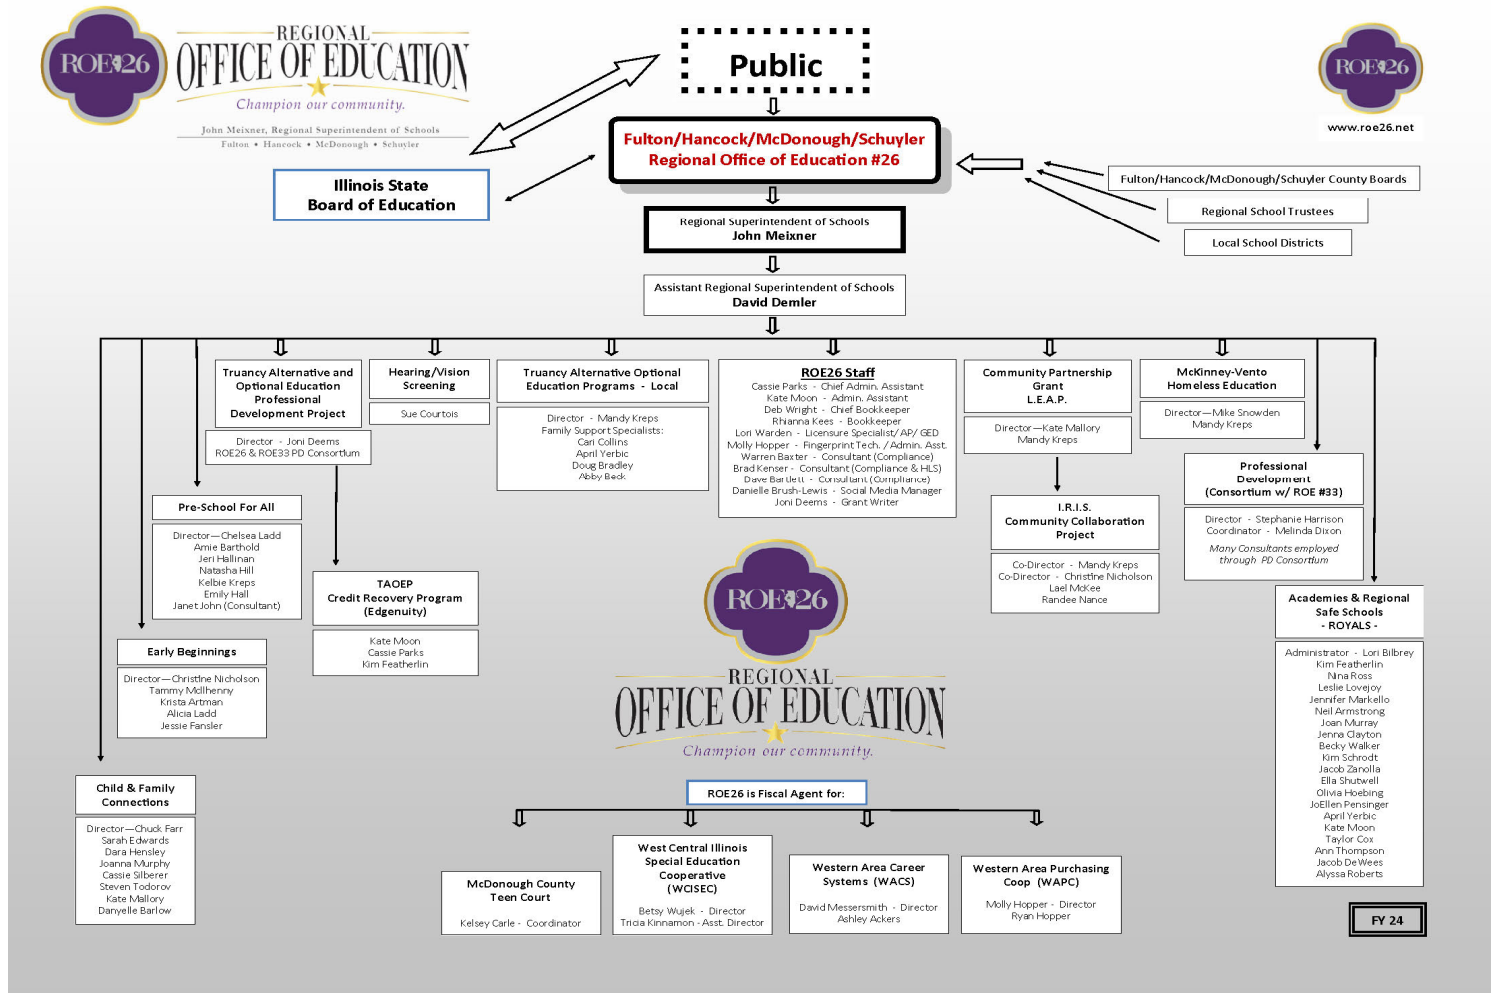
ROE26

REGIONAL OFFICE OF EDUCATION
Champion our community.
John Meixner, Regional Superintendent of Schools
Fulton • Hancock • McDonough • Schuyler

Public

ROE26
www.roe26.net

Fulton/Hancock/McDonough/Schuyler Regional Office of Education #26

Illinois State Board of Education

Fulton/Hancock/McDonough/Schuyler County Boards

Regional School Trustees

Local School Districts

Regional Superintendent of Schools
John Meixner

Assistant Regional Superintendent of Schools
David Demler

Truancy Alternative and Optional Education Professional Development Project

Director - Joni Deems
ROE26 & ROE33 PD Consortium

Hearing/Vision Screening

Sue Courtois

Truancy Alternative Optional Education Programs - Local

Director - Mandy Kreps
Family Support Specialists:
Cari Collins
April Yerbic
Doug Bradley
Abby Beck

ROE26 Staff
Cassie Parks - Chief Admin. Assistant
Kate Moon - Admin. Assistant
Deb Wright - Chief Bookkeeper
Rhianna Kees - Bookkeeper
Lori Warden - Licensure Specialist/AP/ GED
Molly Hopper - Fingerprint Tech. / Admin. Asst.
Warren Baxter - Consultant (Compliance)
Brad Kenser - Consultant (Compliance & HLS)
Dave Bartlett - Consultant (Compliance)
Danielle Brush-Lewis - Social Media Manager
Joni Deems - Grant Writer

Community Partnership Grant
L.E.A.P.

Director—Kate Mallory
Mandy Kreps

McKinney-Vento Homeless Education

Director—Mike Snowden
Mandy Kreps

Professional Development (Consortium w/ ROE #33)

Director - Stephanie Harrison
Coordinator - Melinda Dixon
Many Consultants employed through PD Consortium

Pre-School For All

Director—Chelsea Ladd
Amie Barthold
Jeri Hallinan
Natasha Hill
Kelbie Kreps
Emily Hall
Janet John (Consultant)

TAOEP
Credit Recovery Program (Edgenuity)

Kate Moon
Cassie Parks
Kim Featherlin

I.R.I.S.
Community Collaboration Project

Co-Director - Mandy Kreps
Co-Director - Christine Nicholson
Lael McKee
Randee Nance

Early Beginnings

Director—Christine Nicholson
Tammy McIlhenny
Krista Artman
Alicia Ladd
Jessie Fansler

ROE26
REGIONAL OFFICE OF EDUCATION
Champion our community.

Academies & Regional Safe Schools
- ROYALS -

Administrator - Lori Bilbrey
Kim Featherlin
Nina Ross
Leslie Lovejoy
Jennifer Markello
Neil Armstrong
Joan Murray
Jenna Clayton
Becky Walker
Kim Schrodt
Jacob Zanolla
Ella Shutwell
Olivia Hoebing
JoEllen Pensinger
April Yerbic
Kate Moon
Taylor Cox
Ann Thompson
Jacob DeWees
Alyssa Roberts

Child & Family Connections

Director—Chuck Farr
Sarah Edwards
Dara Hensley
Joanna Murphy
Cassie Silberer
Steven Todorov
Kate Mallory
Danyelle Barlow

ROE26 is Fiscal Agent for:

McDonough County Teen Court
Kelsey Carle - Coordinator

West Central Illinois Special Education Cooperative (WCISEC)
Betsy Wujek - Director
Tricia Kinnamon - Asst. Director

Western Area Career Systems (WACS)
David Messersmith - Director
Ashley Ackers

Western Area Purchasing Coop (WAPC)
Molly Hopper - Director
Ryan Hopper

FY 24